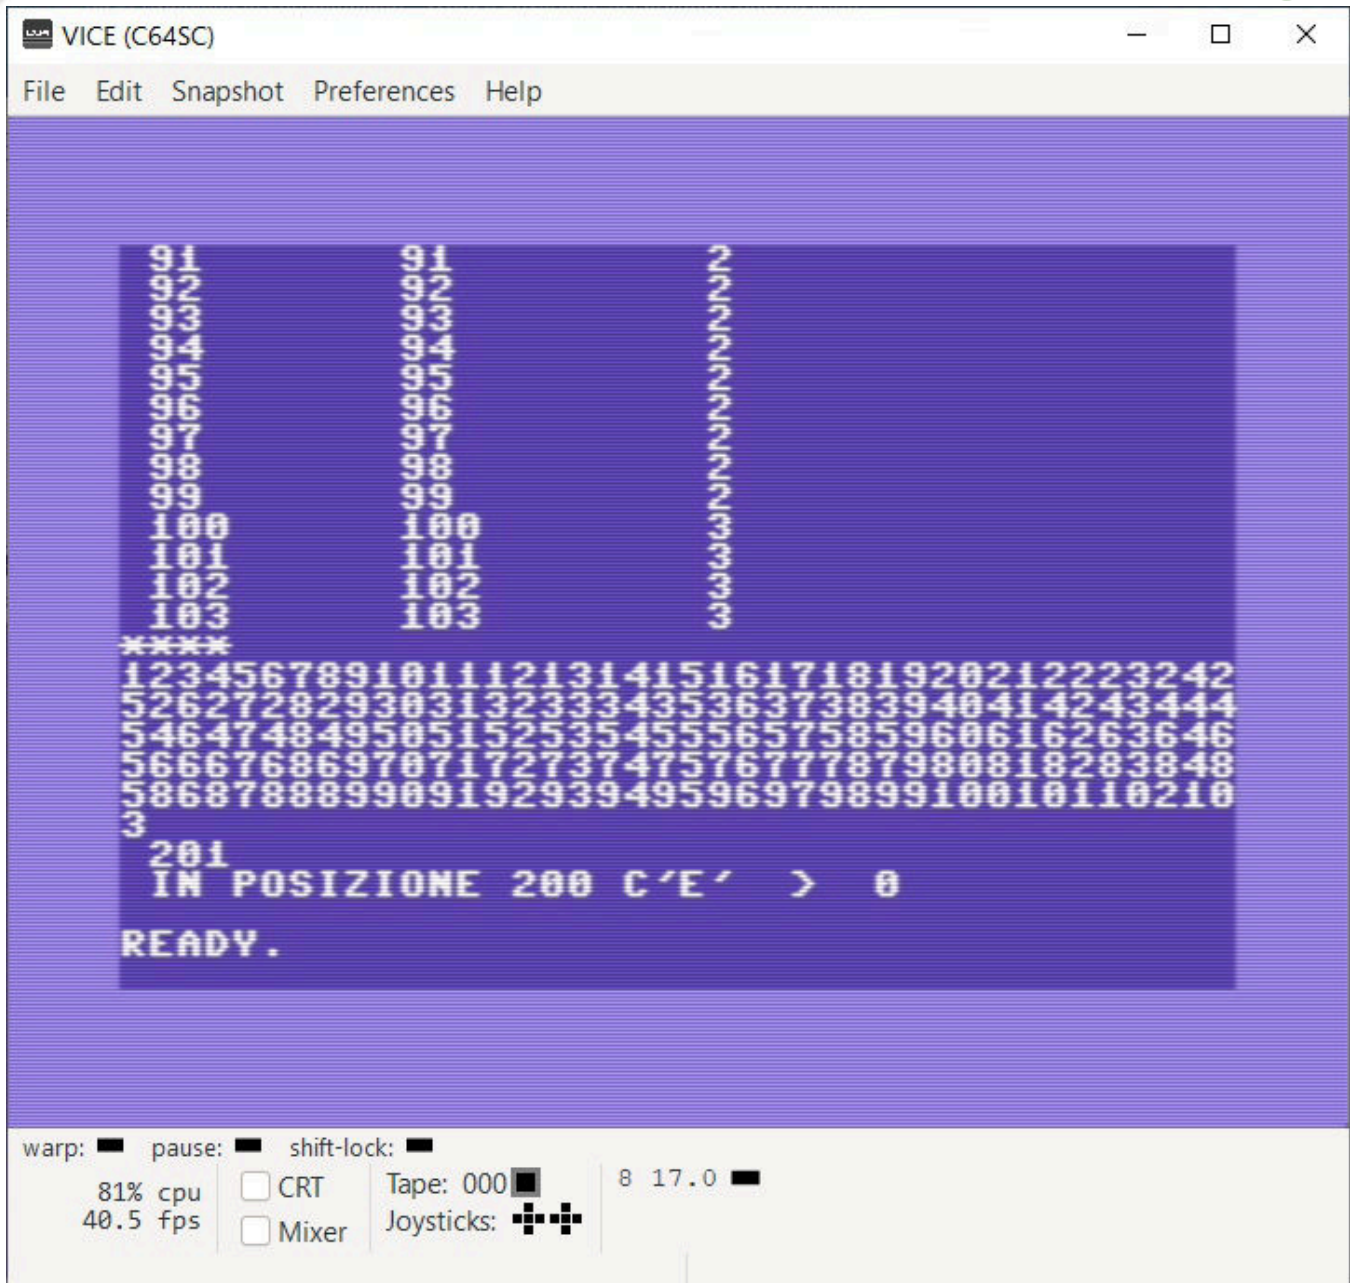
VICE (C64SC)

File Edit Snapshot Preferences Help

| | | |
|---|---|---|
| 91 | 91 | 2 |
| 92 | 92 | 2 |
| 93 | 93 | 2 |
| 94 | 94 | 2 |
| 95 | 95 | 2 |
| 96 | 96 | 2 |
| 97 | 97 | 2 |
| 98 | 98 | 2 |
| 99 | 99 | 2 |
| 100 | 100 | 3 |
| 101 | 101 | 3 |
| 102 | 102 | 3 |
| 103 | 103 | 3 |

****
1234567891011121314151617181920212223242
5262728293031323334353637383940414243444
5464748495051525354555657585960616263646
5666768697071727374757677787980818283848
5868788899091929394959697989910010110210
3
201
IN POSIZIONE 200 C'E' > 0

READY.

warp: pause: shift-lock:
81% cpu
40.5 fps
CRT
Mixer
Tape: 000
Joysticks:
8 17.0